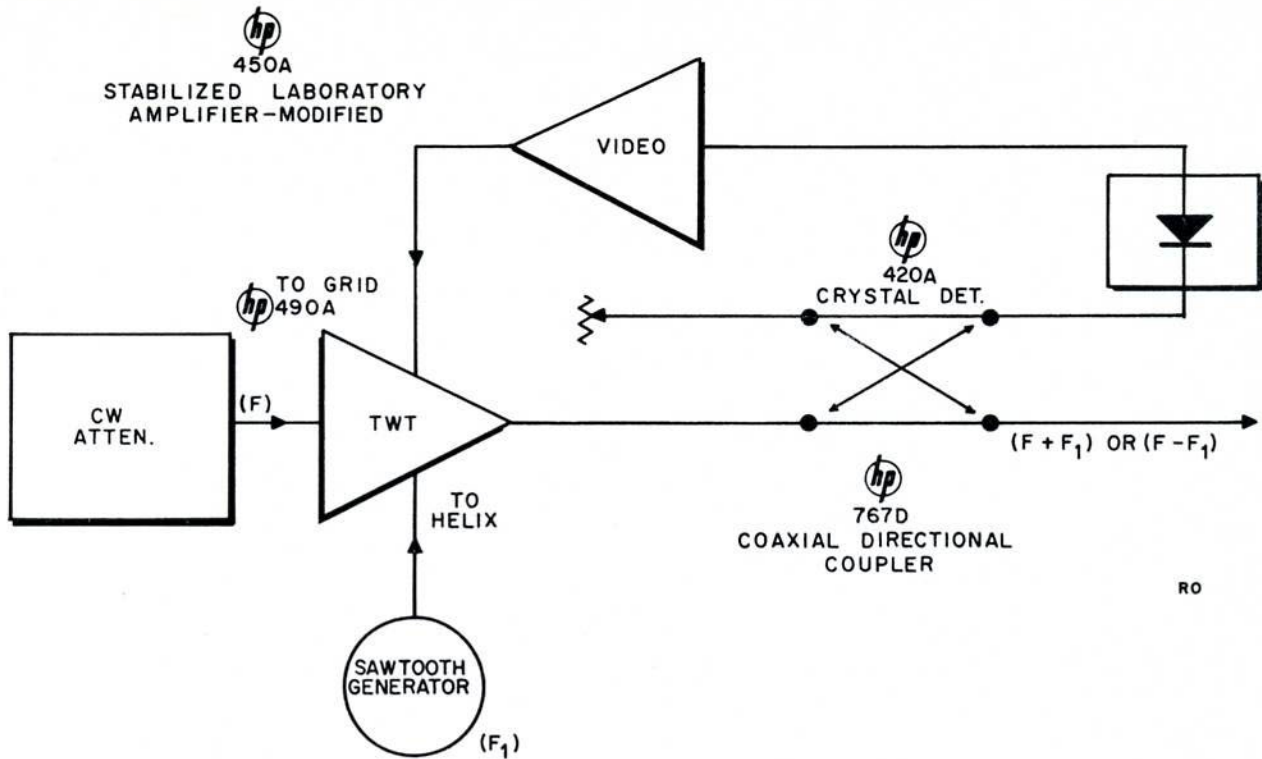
hp
450A
STABILIZED LABORATORY
AMPLIFIER-MODIFIED

VIDEO

hp
420A
CRYSTAL DET.

TO GRID
hp 490A

CW
ATTEN.

(F)

TWT

(F + $F_1$) OR (F − $F_1$)

TO
HELIX

hp
767D
COAXIAL DIRECTIONAL
COUPLER

RO

SAWTOOTH
GENERATOR

($F_1$)